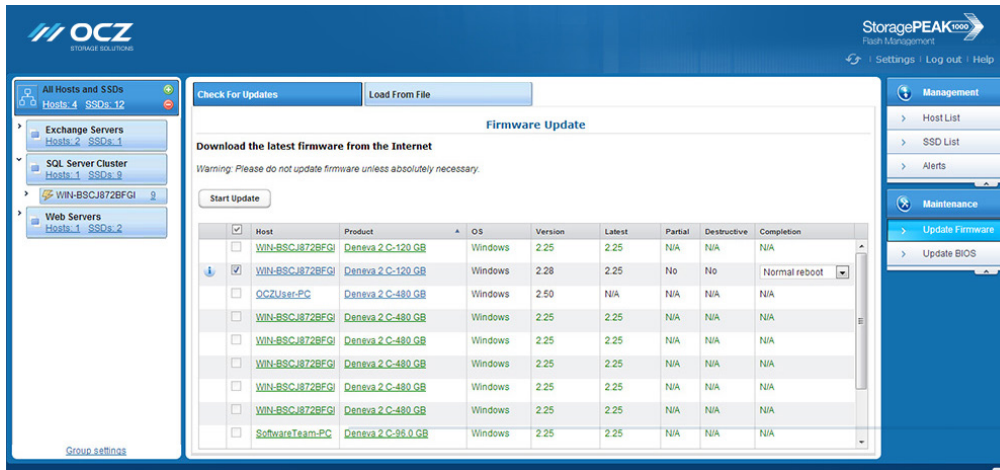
OCZ
STORAGE SOLUTIONS

StoragePEAK1000
Flash Management

Settings | Log out | Help

All Hosts and SSDs
Hosts: 4 SSDs: 12

Exchange Servers
Hosts: 2 SSDs: 1

SQL Server Cluster
Hosts: 1 SSDs: 9

WIN-BSCJ872BFGI 9

Web Servers
Hosts: 1 SSDs: 2

Group settings

Check For Updates
Load From File

Firmware Update

Download the latest firmware from the Internet

Warning: Please do not update firmware unless absolutely necessary.

Start Update

| | Host | Product | OS | Version | Latest | Partial | Destructive | Completion |
|---|---|---|---|---|---|---|---|---|
| | WIN-BSCJ872BFGI | Deneva 2 C-120 GB | Windows | 2.25 | 2.25 | N/A | N/A | N/A |
| ☑ | WIN-BSCJ872BFGI | Deneva 2 C-120 GB | Windows | 2.28 | 2.25 | No | No | Normal reboot |
| | OCZUser-PC | Deneva 2 C-480 GB | Windows | 2.50 | N/A | N/A | N/A | N/A |
| | WIN-BSCJ872BFGI | Deneva 2 C-480 GB | Windows | 2.25 | 2.25 | N/A | N/A | N/A |
| | WIN-BSCJ872BFGI | Deneva 2 C-480 GB | Windows | 2.25 | 2.25 | N/A | N/A | N/A |
| | WIN-BSCJ872BFGI | Deneva 2 C-480 GB | Windows | 2.25 | 2.25 | N/A | N/A | N/A |
| | WIN-BSCJ872BFGI | Deneva 2 C-480 GB | Windows | 2.25 | 2.25 | N/A | N/A | N/A |
| | WIN-BSCJ872BFGI | Deneva 2 C-480 GB | Windows | 2.25 | 2.25 | N/A | N/A | N/A |
| | SoftwareTeam-PC | Deneva 2 C-96.0 GB | Windows | 2.25 | 2.25 | N/A | N/A | N/A |

Management
Host List
SSD List
Alerts

Maintenance
Update Firmware
Update BIOS